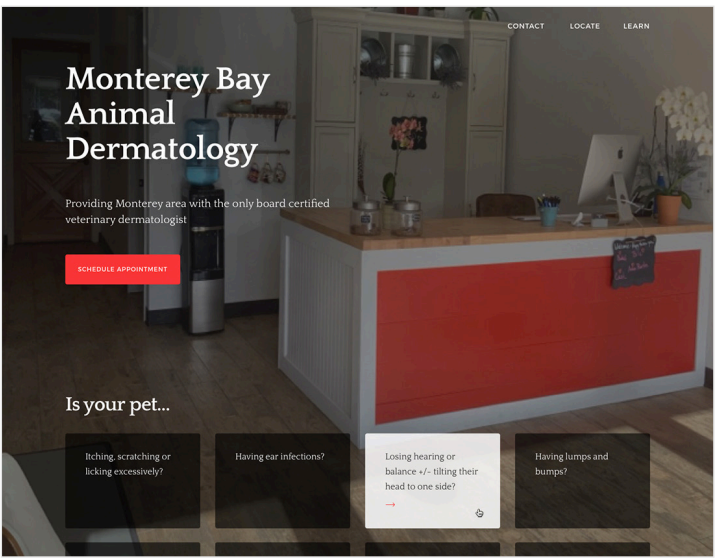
CONTACT LOCATE LEARN

Monterey Bay Animal Dermatology

Providing Monterey area with the only board certified veterinary dermatologist

SCHEDULE APPOINTMENT

Is your pet...

Itching, scratching or licking excessively?

Having ear infections?

Losing hearing or balance +/- tilting their head to one side?

→

Having lumps and bumps?